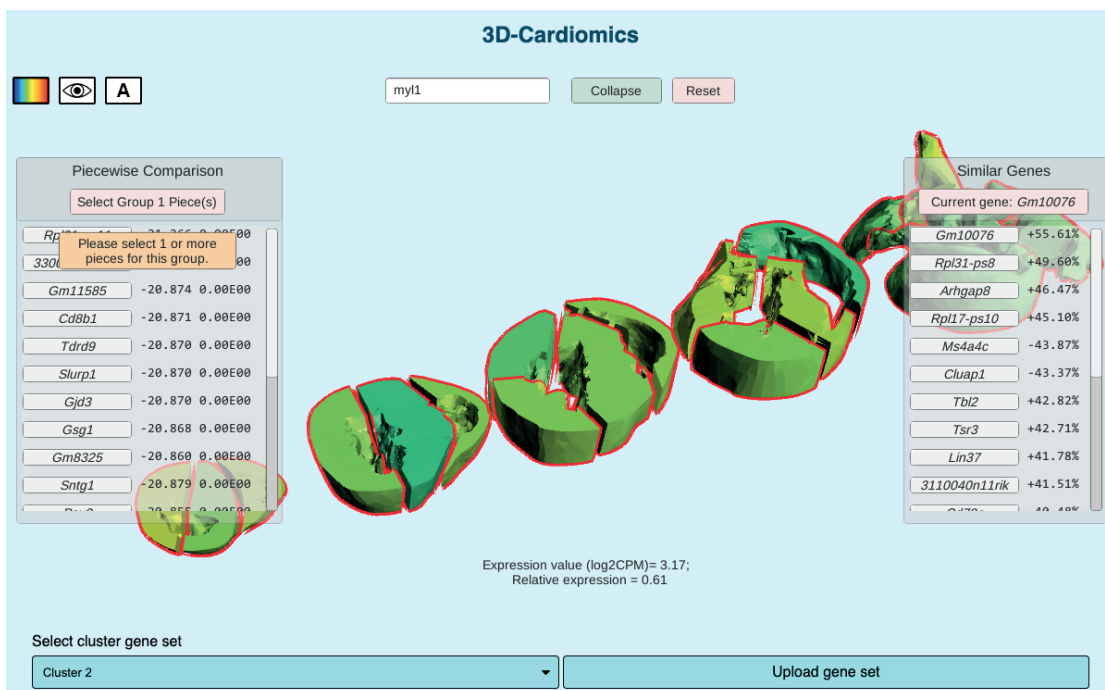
3D-Cardiomics

A

myl1

Collapse

Reset

Piecewise Comparison

Select Group 1 Piece(s)

Please select 1 or more pieces for this group.

| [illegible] | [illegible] | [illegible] |
|---|---|---|
| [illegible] | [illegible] | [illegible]00 |
| Gm11585 | -20.874 | 0.00E00 |
| Cd8b1 | -20.871 | 0.00E00 |
| Tdrd9 | -20.870 | 0.00E00 |
| Slurp1 | -20.870 | 0.00E00 |
| Gjd3 | -20.870 | 0.00E00 |
| Gsg1 | -20.868 | 0.00E00 |
| Gm8325 | -20.860 | 0.00E00 |
| Sntg1 | -20.879 | 0.00E00 |
| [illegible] | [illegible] | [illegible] |

Similar Genes

Current gene: Gm10076

| Gm10076 | +55.61% |
|---|---|
| Rpl31-ps8 | +49.60% |
| Arhgap8 | +46.47% |
| Rpl17-ps10 | +45.10% |
| Ms4a4c | -43.87% |
| Cluap1 | -43.37% |
| Tbl2 | +42.82% |
| Tsr3 | +42.71% |
| Lin37 | +41.78% |
| 3110040n11rik | +41.51% |
| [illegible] | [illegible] |

Expression value (log2CPM)= 3.17;
Relative expression = 0.61

Select cluster gene set

Cluster 2

Upload gene set